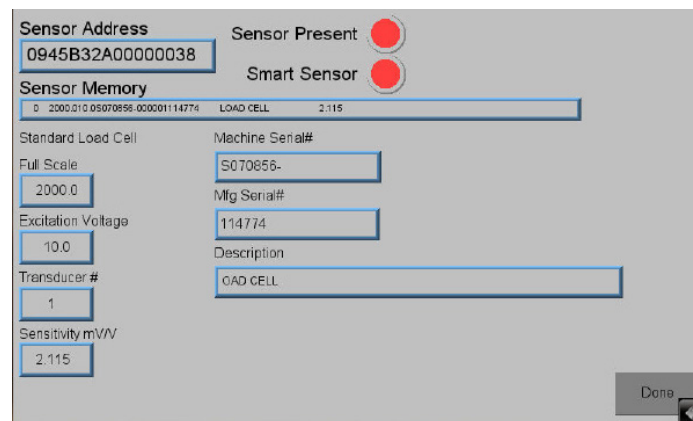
Sensor Address

0945B32A00000038

Sensor Present

Smart Sensor

Sensor Memory

0 2000.010.0S070856-000001114774 LOAD CELL 2.115

Standard Load Cell

Full Scale

2000.0

Excitation Voltage

10.0

Transducer #

1

Sensitivity mV/V

2.115

Machine Serial#

S070856-

Mfg Serial#

114774

Description

OAD CELL

Done